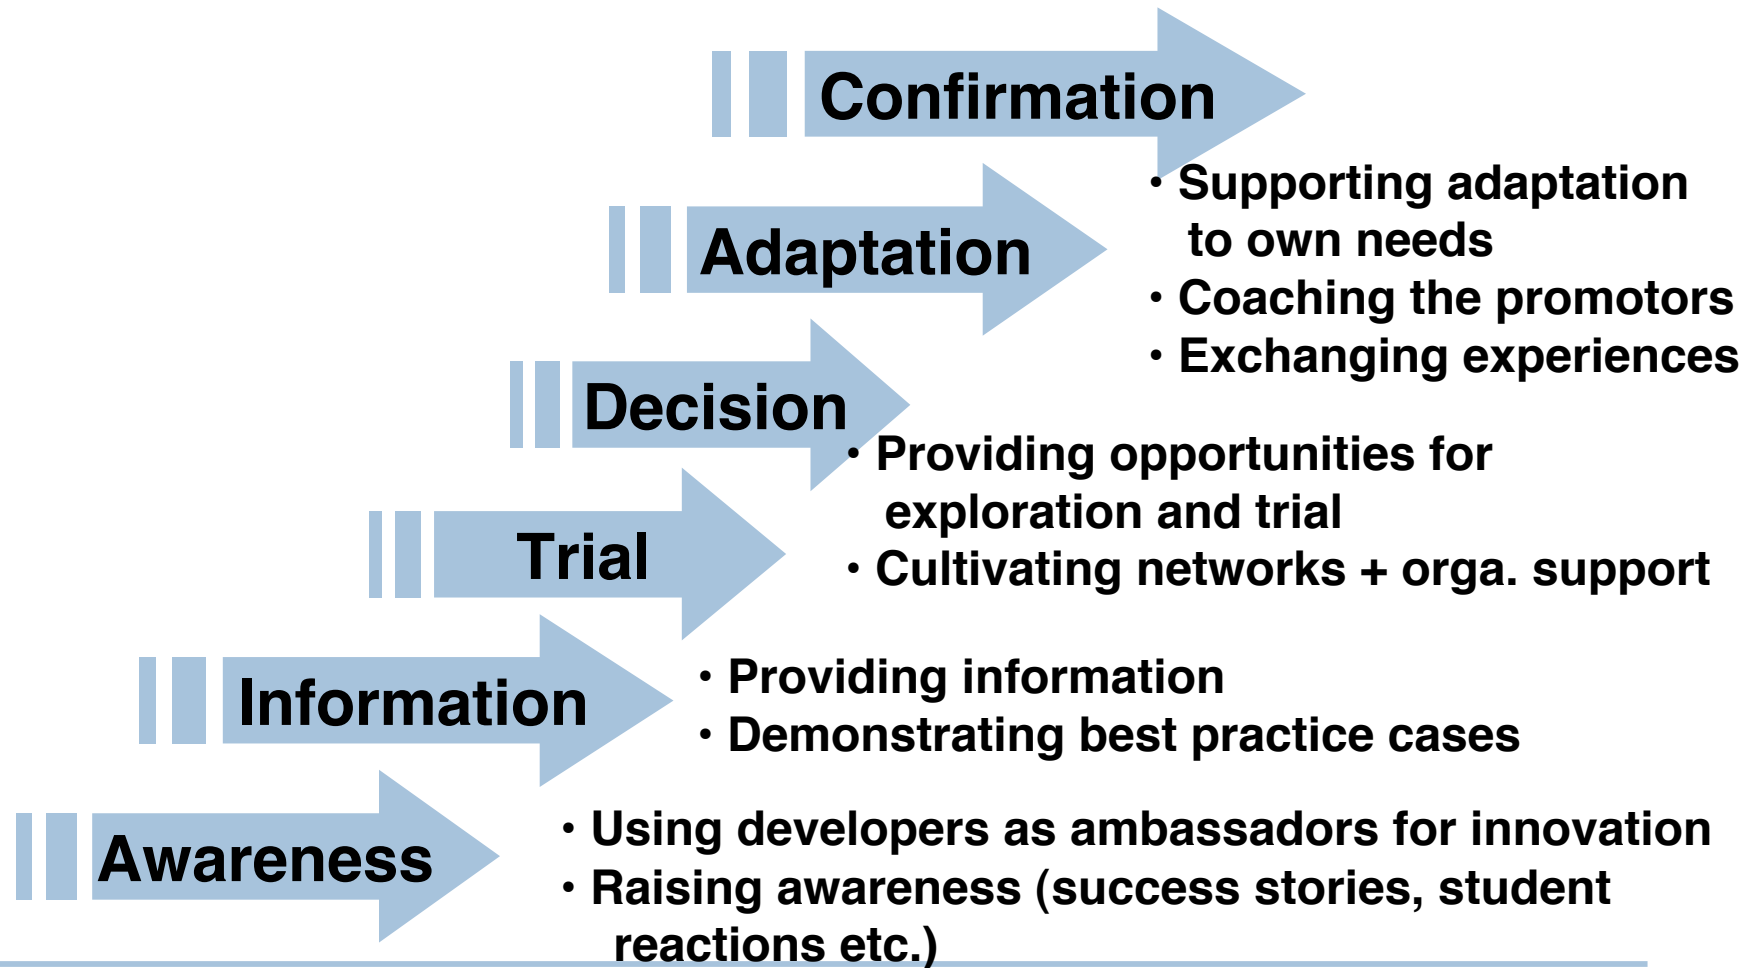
Confirmation

Adaptation

• Supporting adaptation to own needs
• Coaching the promotors
• Exchanging experiences

Decision

• Providing opportunities for exploration and trial
• Cultivating networks + orga. support

Trial

Information

• Providing information
• Demonstrating best practice cases

Awareness

• Using developers as ambassadors for innovation
• Raising awareness (success stories, student reactions etc.)